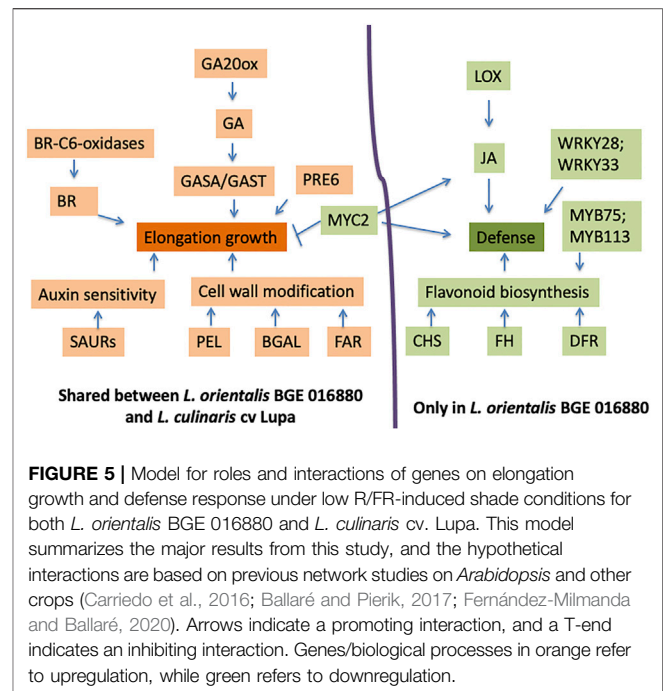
GA20ox

GA

BR-C6-oxidases

GASA/GAST

PRE6

BR

Elongation growth

MYC2

Auxin sensitivity

Cell wall modification

SAURs

PEL

BGAL

FAR

LOX

JA

WRKY28; WRKY33

Defense

MYB75; MYB113

Flavonoid biosynthesis

CHS

FH

DFR

Shared between L. orientalis BGE 016880 and L. culinaris cv Lupa

Only in L. orientalis BGE 016880

FIGURE 5 | Model for roles and interactions of genes on elongation growth and defense response under low R/FR-induced shade conditions for both L. orientalis BGE 016880 and L. culinaris cv. Lupa. This model summarizes the major results from this study, and the hypothetical interactions are based on previous network studies on Arabidopsis and other crops (Carriedo et al., 2016; Ballaré and Pierik, 2017; Fernández-Milmanda and Ballaré, 2020). Arrows indicate a promoting interaction, and a T-end indicates an inhibiting interaction. Genes/biological processes in orange refer to upregulation, while green refers to downregulation.